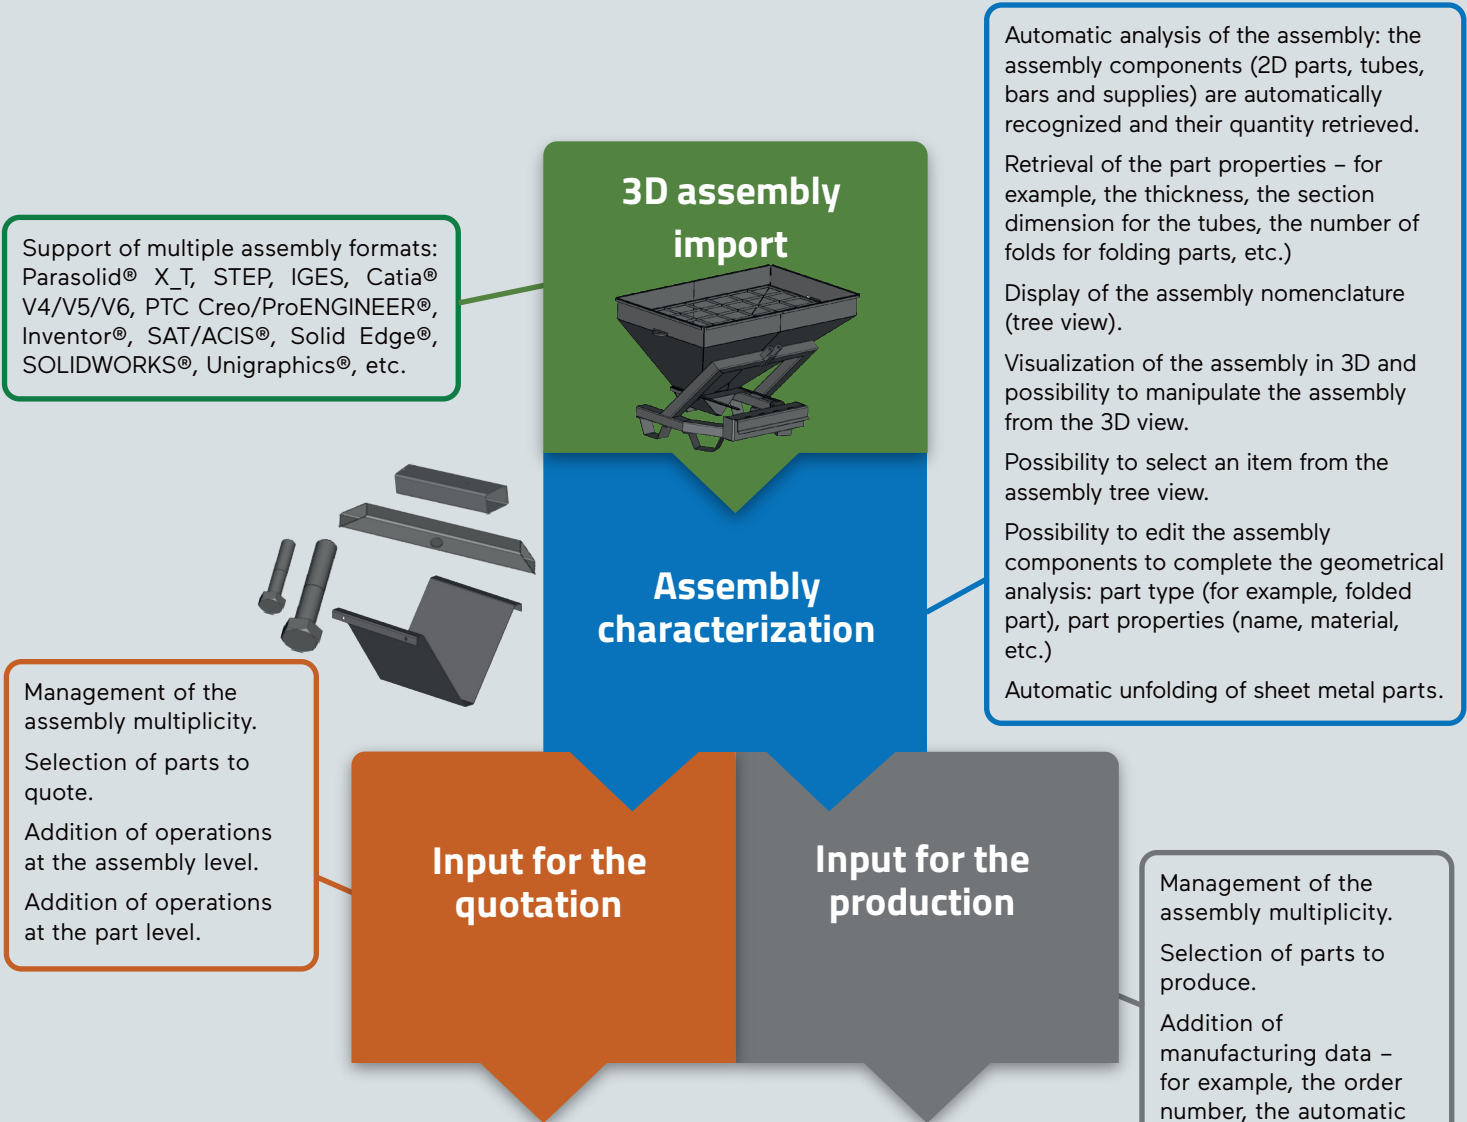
Automatic analysis of the assembly: the assembly components (2D parts, tubes, bars and supplies) are automatically recognized and their quantity retrieved.

Retrieval of the part properties – for example, the thickness, the section dimension for the tubes, the number of folds for folding parts, etc.)

Display of the assembly nomenclature (tree view).

Visualization of the assembly in 3D and possibility to manipulate the assembly from the 3D view.

Possibility to select an item from the assembly tree view.

Possibility to edit the assembly components to complete the geometrical analysis: part type (for example, folded part), part properties (name, material, etc.)

Automatic unfolding of sheet metal parts.

Support of multiple assembly formats: Parasolid® X_T, STEP, IGES, Catia® V4/V5/V6, PTC Creo/ProENGINEER®, Inventor®, SAT/ACIS®, Solid Edge®, SOLIDWORKS®, Unigraphics®, etc.

3D assembly import

Assembly characterization

Management of the assembly multiplicity.

Selection of parts to quote.

Addition of operations at the assembly level.

Addition of operations at the part level.

Input for the quotation

Input for the production

Management of the assembly multiplicity.

Selection of parts to produce.

Addition of manufacturing data – for example, the order number, the automatic